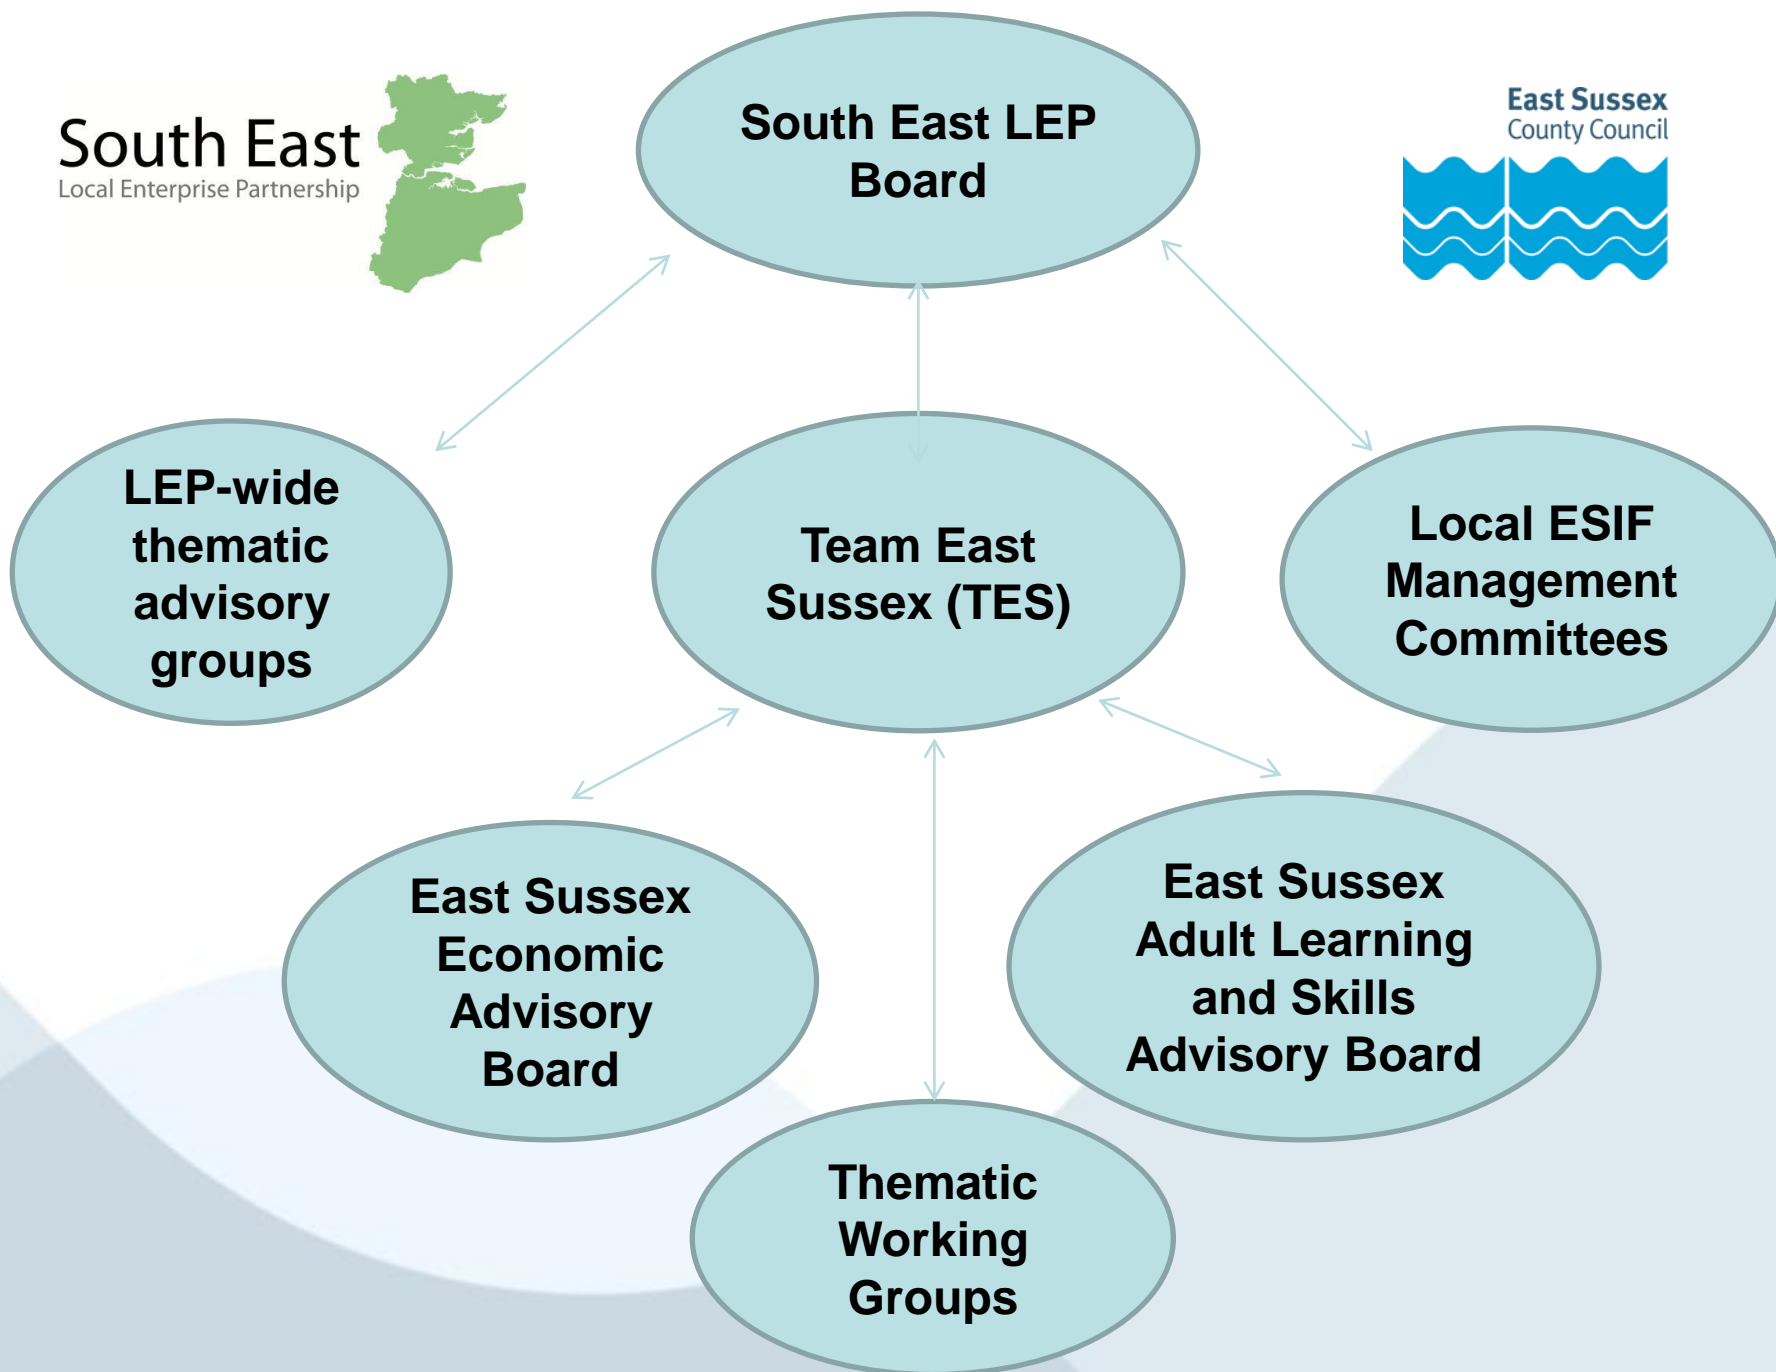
South East
Local Enterprise Partnership

South East LEP Board

East Sussex
County Council

LEP-wide thematic advisory groups

Team East Sussex (TES)

Local ESIF Management Committees

East Sussex Economic Advisory Board

East Sussex Adult Learning and Skills Advisory Board

Thematic Working Groups